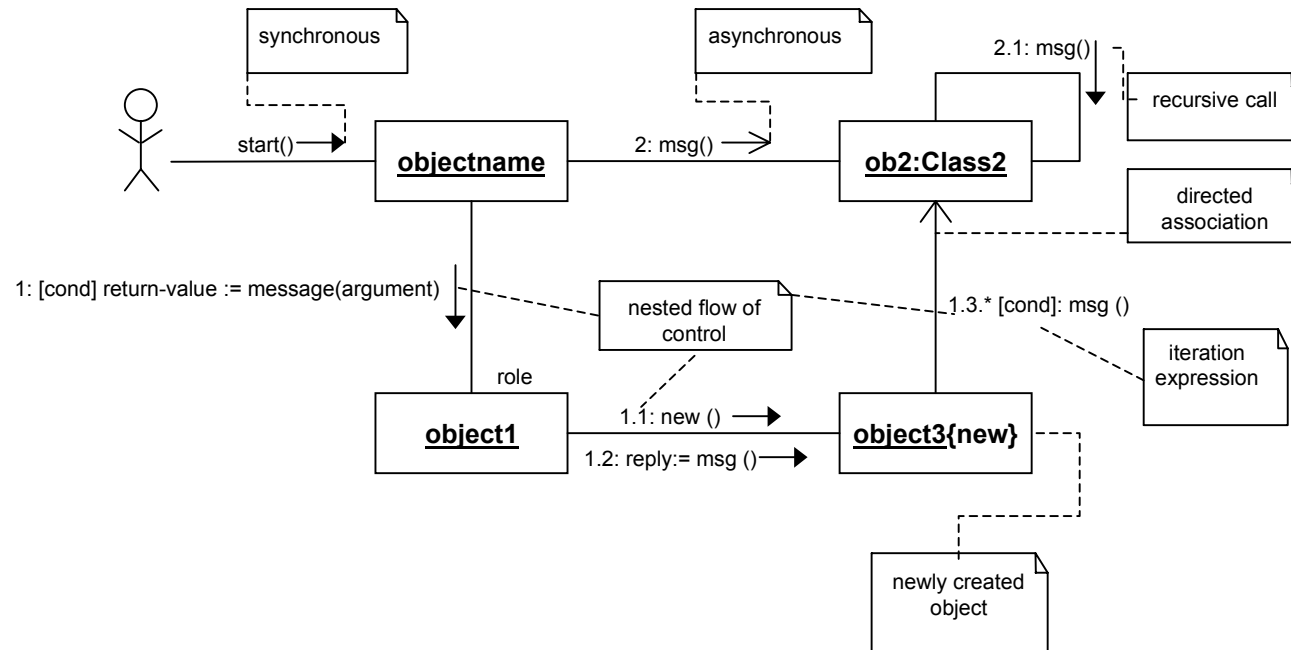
synchronous

asynchronous

2.1: msg()

recursive call

start()

objectname

2: msg()

ob2:Class2

directed association

1: [cond] return-value := message(argument)

nested flow of control

1.3.* [cond]: msg ()

iteration expression

role

object1

1.1: new ()

1.2: reply:= msg ()

object3{new}

newly created object